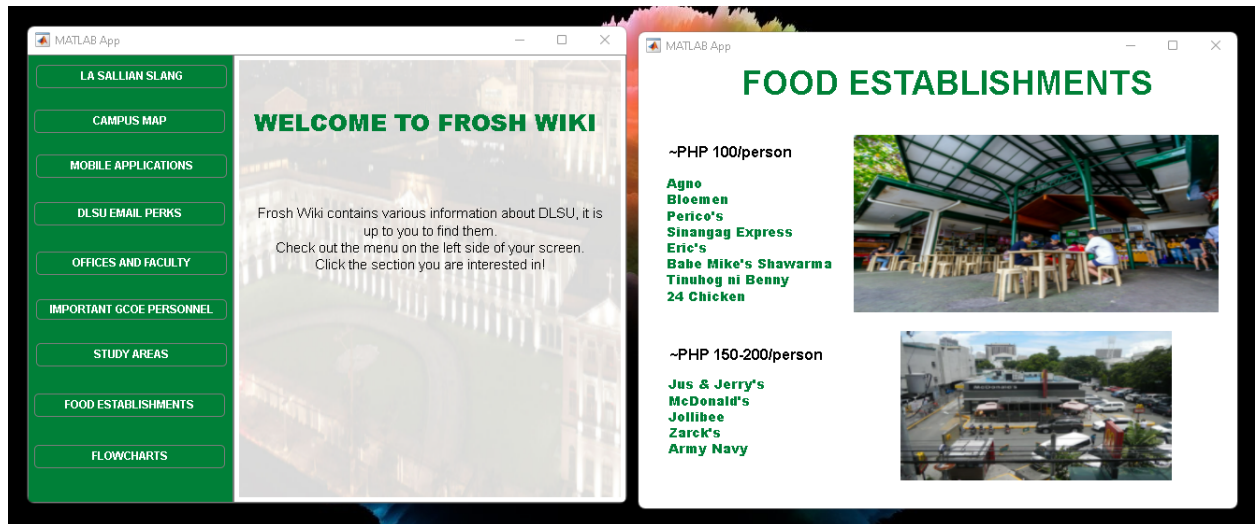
MATLAB App

LA SALLIAN SLANG

CAMPUS MAP

MOBILE APPLICATIONS

DLSU EMAIL PERKS

OFFICES AND FACULTY

IMPORTANT GCOE PERSONNEL

STUDY AREAS

FOOD ESTABLISHMENTS

FLOWCHARTS

WELCOME TO FROSH WIKI

Frosh Wiki contains various information about DLSU, it is up to you to find them.
Check out the menu on the left side of your screen.
Click the section you are interested in!

MATLAB App

FOOD ESTABLISHMENTS

~PHP 100/person

Agno
Bloemen
Perico's
Sinangag Express
Eric's
Babe Mike's Shawarma
Tinuhog ni Benny
24 Chicken

~PHP 150-200/person

Jus & Jerry's
McDonald's
Jollibee
Zarck's
Army Navy